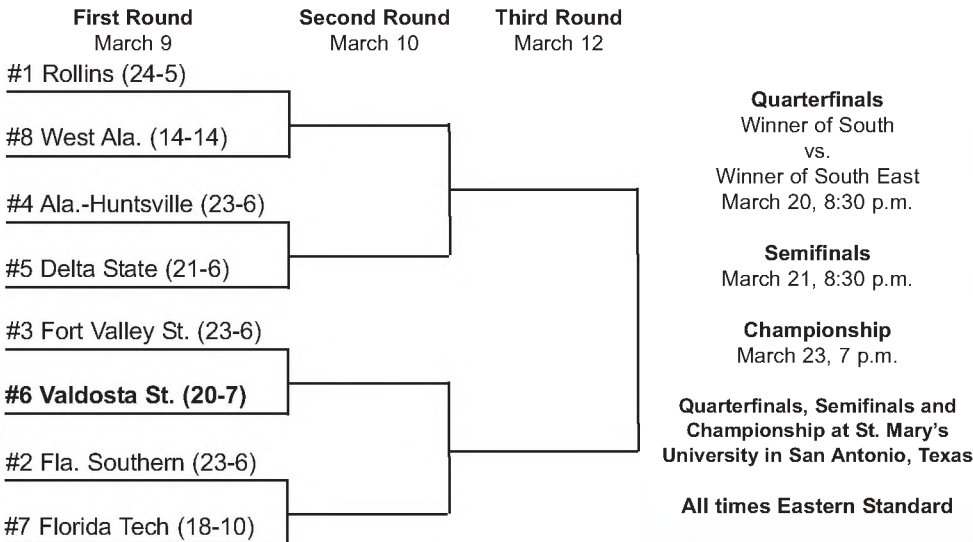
**First Round**
March 9

**Second Round**
March 10

**Third Round**
March 12

#1 Rollins (24-5)

#8 West Ala. (14-14)

#4 Ala.-Huntsville (23-6)

#5 Delta State (21-6)

#3 Fort Valley St. (23-6)

**#6 Valdosta St. (20-7)**

#2 Fla. Southern (23-6)

#7 Florida Tech (18-10)

**Quarterfinals**
Winner of South
vs.
Winner of South East
March 20, 8:30 p.m.

**Semifinals**
March 21, 8:30 p.m.

**Championship**
March 23, 7 p.m.

**Quarterfinals, Semifinals and Championship at St. Mary's University in San Antonio, Texas**

**All times Eastern Standard**